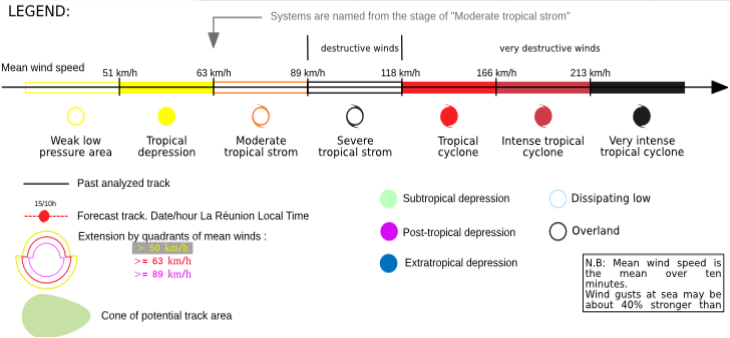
LEGEND:

Systems are named from the stage of "Moderate tropical strom"

destructive winds

very destructive winds

Mean wind speed

51 km/h

63 km/h

89 km/h

118 km/h

166 km/h

213 km/h

Weak low pressure area

Tropical depression

Moderate tropical strom

Severe tropical strom

Tropical cyclone

Intense tropical cyclone

Very intense tropical cyclone

Past analyzed track

15/10h

Forecast track. Date/hour La Réunion Local Time

Extension by quadrants of mean winds :

> 50 km/h

>= 63 km/h

>= 89 km/h

Cone of potential track area

Subtropical depression

Post-tropical depression

Extratropical depression

Dissipating low

Overland

N.B: Mean wind speed is the mean over ten minutes.
Wind gusts at sea may be about 40% stronger than